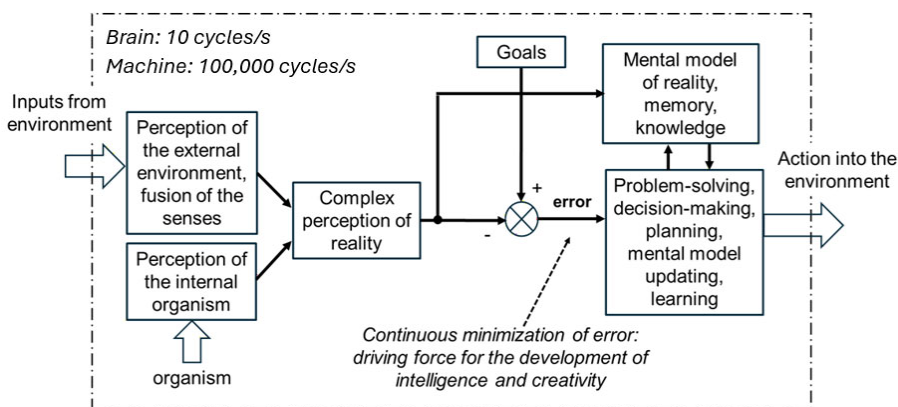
Brain: 10 cycles/s
Machine: 100,000 cycles/s

Inputs from environment

Perception of the external environment, fusion of the senses

Perception of the internal organism

organism

Complex perception of reality

Goals

+

-

error

Mental model of reality, memory, knowledge

Problem-solving, decision-making, planning, mental model updating, learning

Action into the environment

Continuous minimization of error: driving force for the development of intelligence and creativity